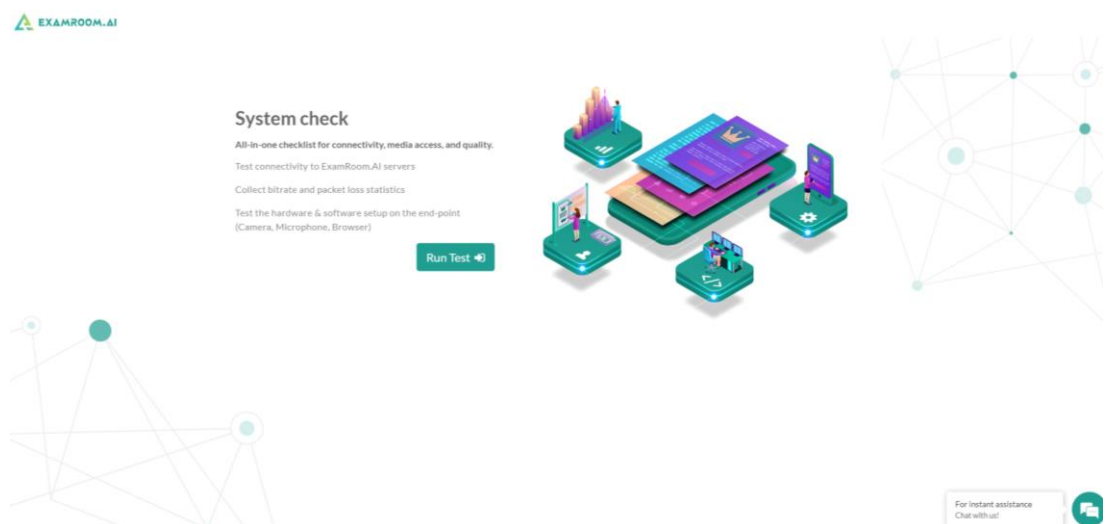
EXAMROOM.AI

System check

All-in-one checklist for connectivity, media access, and quality.

Test connectivity to ExamRoom.AI servers

Collect bitrate and packet loss statistics

Test the hardware & software setup on the end-point (Camera, Microphone, Browser)

Run Test

For instant assistance
Chat with us!